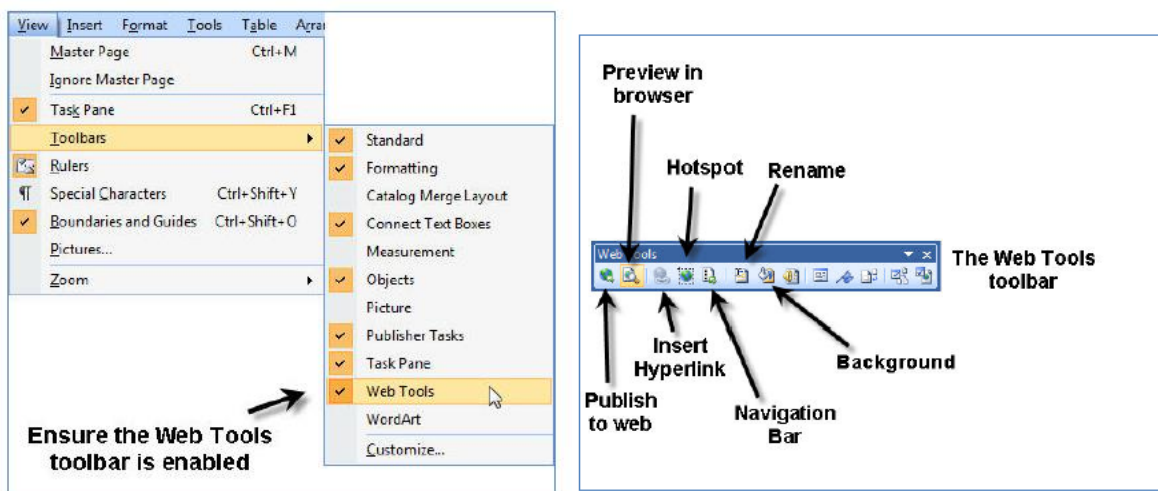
View Insert Format Tools Table Arra

Master Page Ctrl+M
Ignore Master Page
Task Pane Ctrl+F1
Toolbars
Rulers
Special Characters Ctrl+Shift+Y
Boundaries and Guides Ctrl+Shift+O
Pictures...
Zoom

Standard
Formatting
Catalog Merge Layout
Connect Text Boxes
Measurement
Objects
Picture
Publisher Tasks
Task Pane
Web Tools
WordArt
Customize...

Ensure the Web Tools toolbar is enabled

Preview in browser

Hotspot

Rename

Web Tools

The Web Tools toolbar

Insert Hyperlink

Background

Publish to web

Navigation Bar